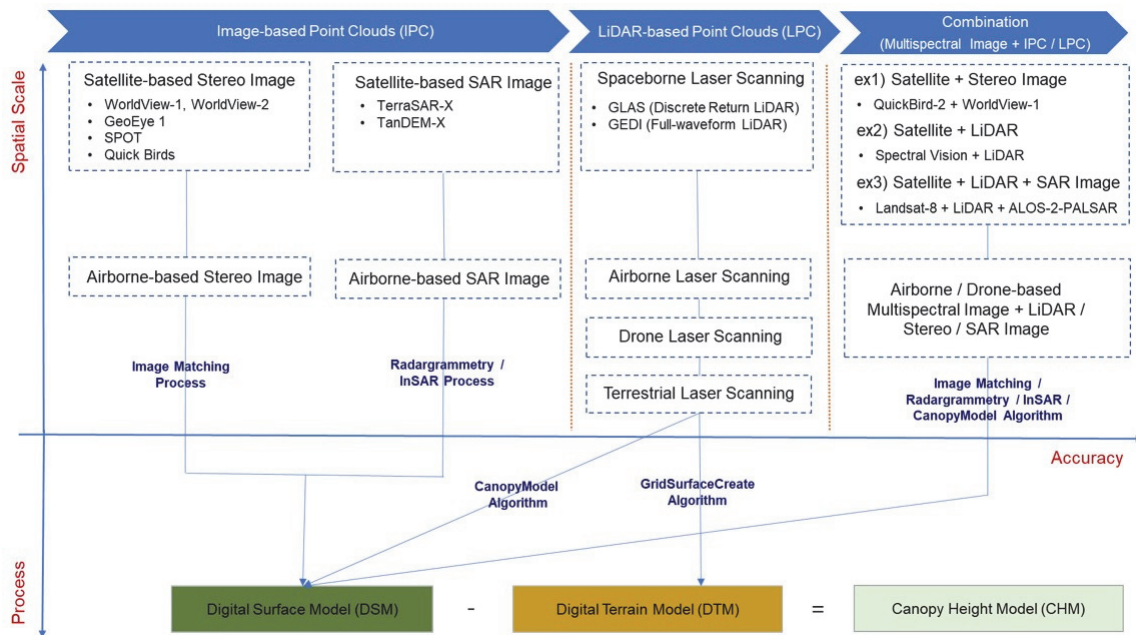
Image-based Point Clouds (IPC)

LiDAR-based Point Clouds (LPC)

Combination
(Multispectral Image + IPC / LPC)

Spatial Scale

Satellite-based Stereo Image
- WorldView-1, WorldView-2
- GeoEye 1
- SPOT
- Quick Birds

Satellite-based SAR Image
- TerraSAR-X
- TanDEM-X

Spaceborne Laser Scanning
- GLAS (Discrete Return LiDAR)
- GEDI (Full-waveform LiDAR)

ex1) Satellite + Stereo Image
- QuickBird-2 + WorldView-1

ex2) Satellite + LiDAR
- Spectral Vision + LiDAR

ex3) Satellite + LiDAR + SAR Image
- Landsat-8 + LiDAR + ALOS-2-PALSAR

Airborne-based Stereo Image

Airborne-based SAR Image

Airborne Laser Scanning

Drone Laser Scanning

Terrestrial Laser Scanning

Airborne / Drone-based Multispectral Image + LiDAR / Stereo / SAR Image

Image Matching Process

Radargrammetry / InSAR Process

Image Matching / Radargrammetry / InSAR / CanopyModel Algorithm

Accuracy

CanopyModel Algorithm

GridSurfaceCreate Algorithm

Process

Digital Surface Model (DSM) - Digital Terrain Model (DTM) = Canopy Height Model (CHM)